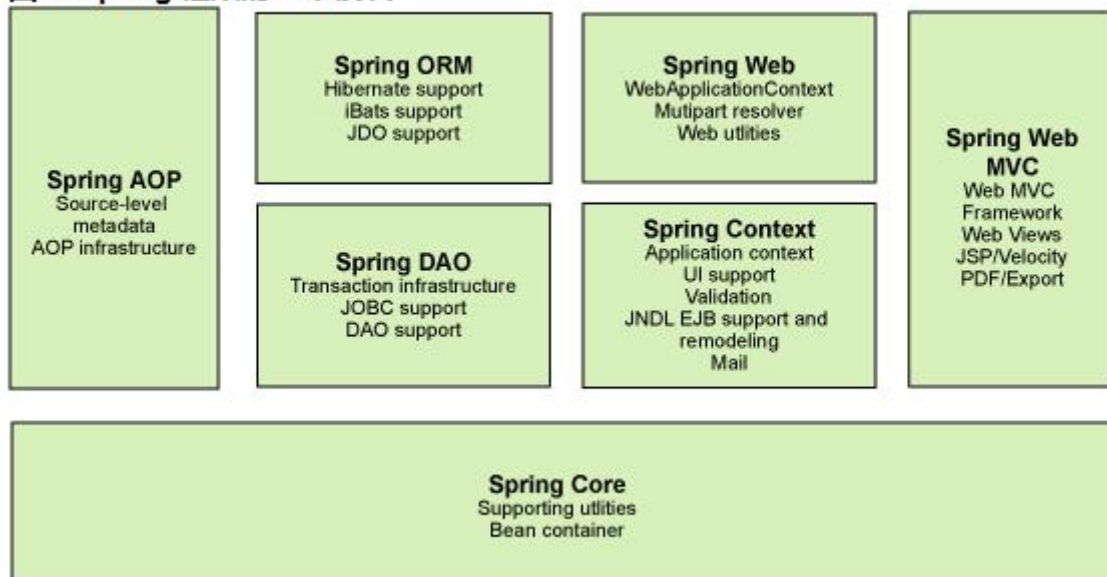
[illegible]

Spring AOP
Source-level metadata
AOP infrastructure

Spring ORM
Hibernate support
iBats support
JDO support

Spring DAO
Transaction infrastructure
JOBC support
DAO support

Spring Web
WebApplicationContext
Mutipart resolver
Web utlities

Spring Context
Application context
UI support
Validation
JNDL EJB support and remodeling
Mail

Spring Web MVC
Web MVC Framework
Web Views
JSP/Velocity
PDF/Export

Spring Core
Supporting utlities
Bean container